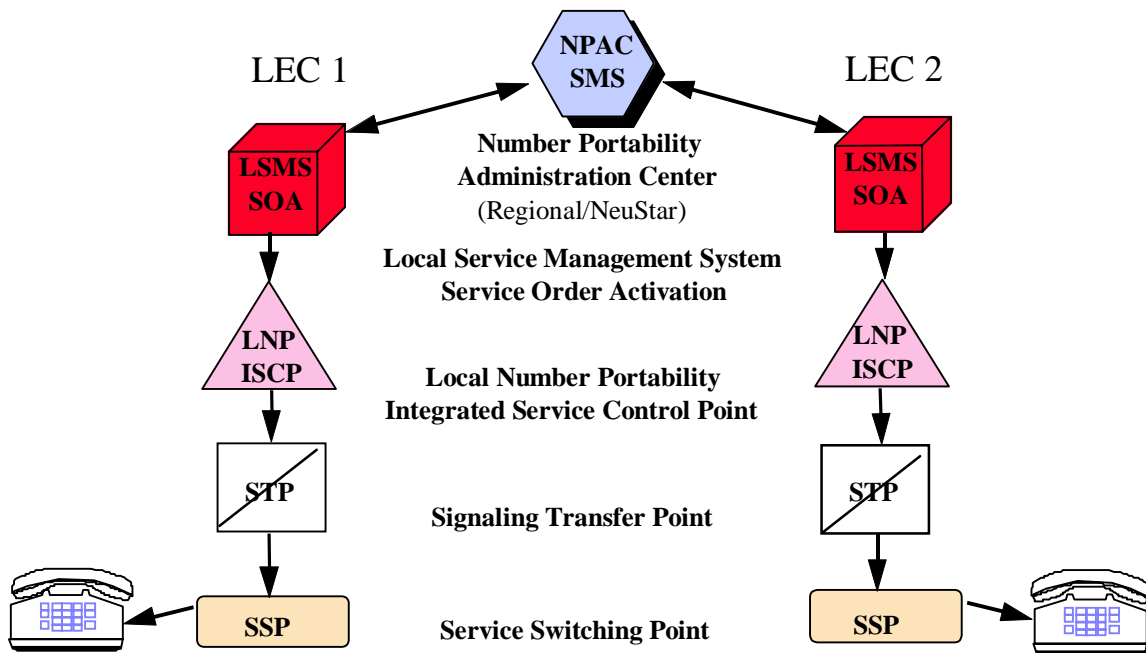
LEC 1

NPAC SMS

LEC 2

LSMS SOA

Number Portability Administration Center
(Regional/NeuStar)

LSMS SOA

Local Service Management System
Service Order Activation

LNP ISCP

Local Number Portability
Integrated Service Control Point

LNP ISCP

STP

Signaling Transfer Point

STP

SSP

Service Switching Point

SSP